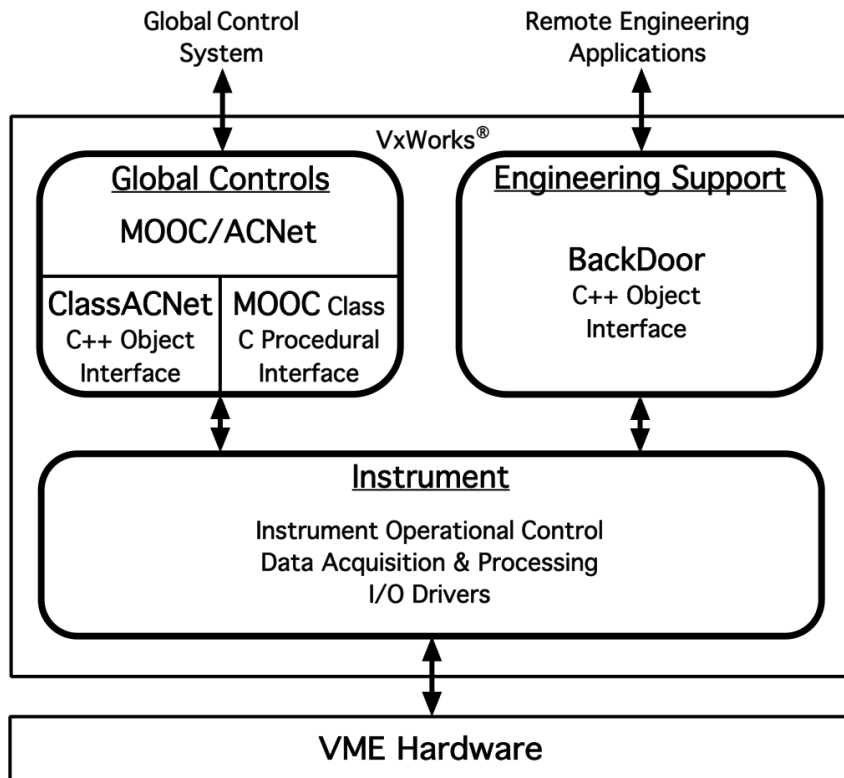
Global Control System

Remote Engineering Applications

VxWorks®

Global Controls

MOOC/ACNet

ClassACNet
C++ Object Interface

MOOC Class
C Procedural Interface

Engineering Support

BackDoor
C++ Object Interface

Instrument

Instrument Operational Control
Data Acquisition & Processing
I/O Drivers

VME Hardware